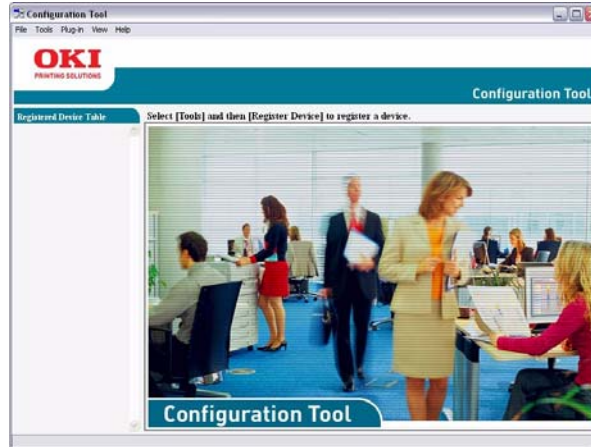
Configuration Tool

File Tools Plug-in View Help

OKI
PRINTING SOLUTIONS

Configuration Tool

Registered Device Table

Select [Tools] and then [Register Device] to register a device.

Configuration Tool